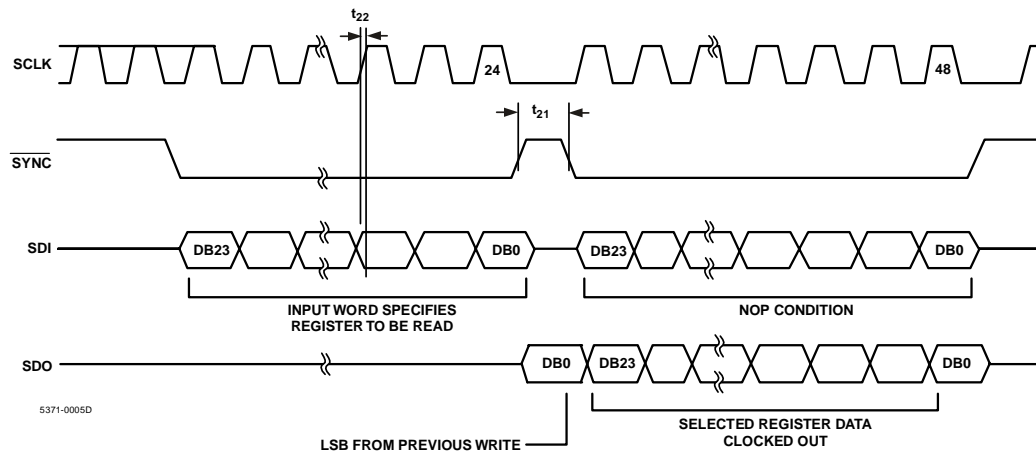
$t_{22}$

SCLK

24

48

$t_{21}$

$\overline{SYNC}$

SDI

DB23

DB0

DB23

DB0

INPUT WORD SPECIFIES REGISTER TO BE READ

NOP CONDITION

SDO

DB0

DB23

DB0

5371-0005D

SELECTED REGISTER DATA CLOCKED OUT

LSB FROM PREVIOUS WRITE